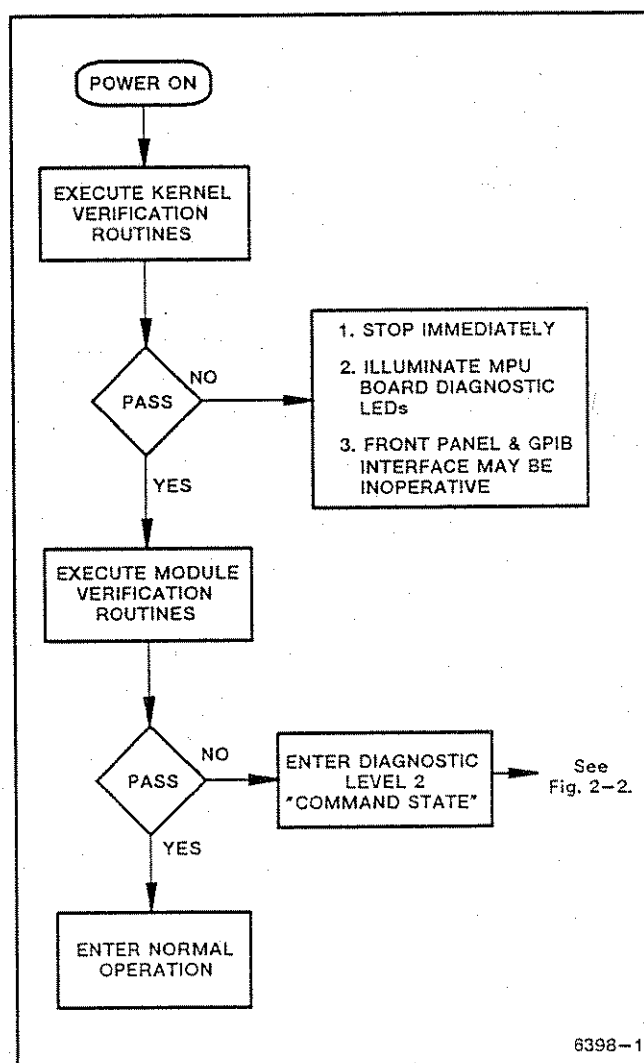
POWER ON

EXECUTE KERNEL VERIFICATION ROUTINES

PASS

NO

1. STOP IMMEDIATELY

2. ILLUMINATE MPU BOARD DIAGNOSTIC LEDs

3. FRONT PANEL & GPIB INTERFACE MAY BE INOPERATIVE

YES

EXECUTE MODULE VERIFICATION ROUTINES

PASS

NO

ENTER DIAGNOSTIC LEVEL 2 "COMMAND STATE"

See Fig. 2-2.

YES

ENTER NORMAL OPERATION

6398-1